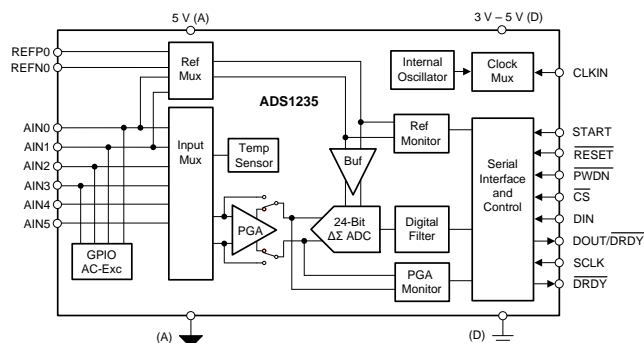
5 V (A)

3 V – 5 V (D)

REFP0

REFN0

Ref Mux

Internal Oscillator

Clock Mux

CLKIN

ADS1235

AIN0

AIN1

AIN2

AIN3

AIN4

AIN5

Input Mux

Temp Sensor

Ref Monitor

Buf

START

$\overline{RESET}$

$\overline{PWDN}$

$\overline{CS}$

DIN

DOUT/$\overline{DRDY}$

SCLK

$\overline{DRDY}$

Serial Interface and Control

PGA

24-Bit $\Delta\Sigma$ ADC

Digital Filter

GPIO AC-Exc

PGA Monitor

(A)

(D)